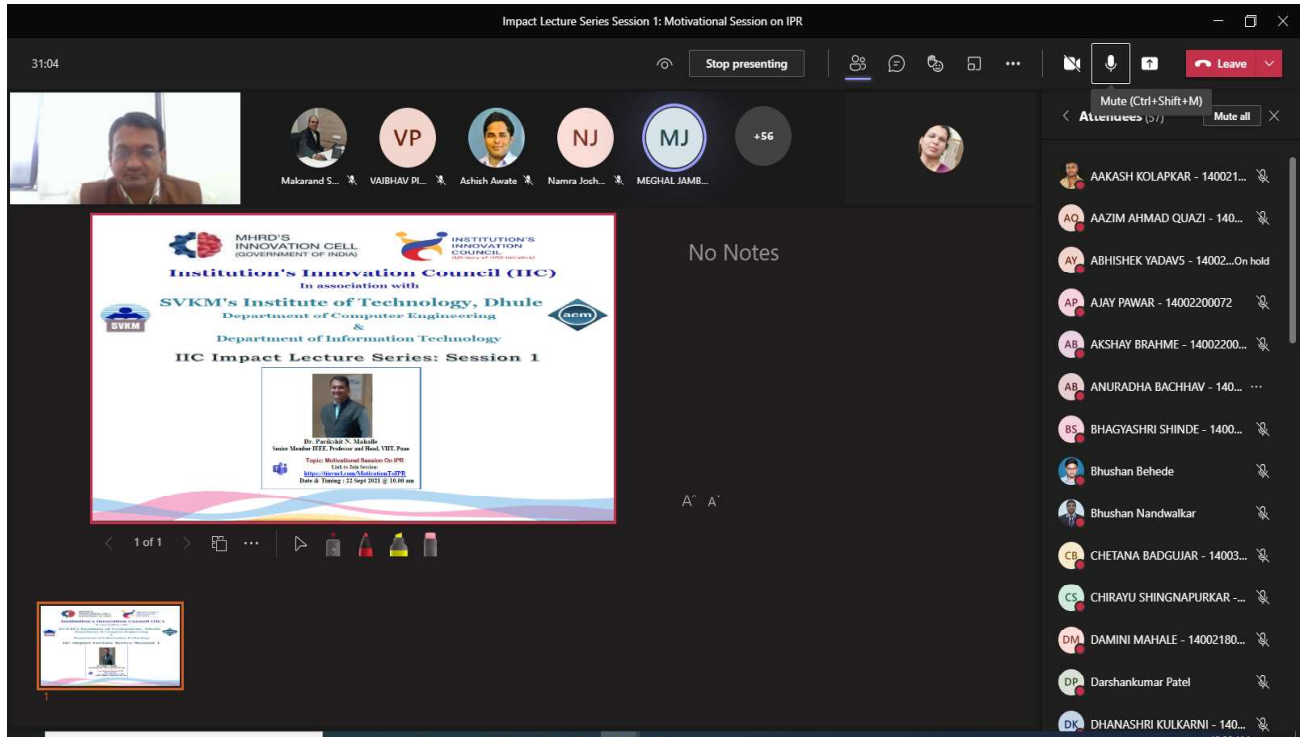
Impact Lecture Series Session 1: Motivational Session on IPR

31:04

Stop presenting

Leave

Mute (Ctrl+Shift+M)

Attendees (57)

Mute all

VP NJ MJ +56

Makarand S... VAIBHAV PI... Ashish Awate Namra Josh... MEGHAL JAMB...

MHRD'S INNOVATION CELL (GOVERNMENT OF INDIA)

INSTITUTION'S INNOVATION COUNCIL (Ministry of HRD Initiative)

Institution's Innovation Council (IIC)

In association with

SVKM's Institute of Technology, Dhule

Department of Computer Engineering

&

Department of Information Technology

SVKM

acm

IIC Impact Lecture Series: Session 1

Dr. Parikshit N. Mahalle

Senior Member IEEE, Professor and Head, VIIT, Pune

Topic: Motivational Session On IPR

Link to Join Session:

https://tinyurl.com/MotivationToIPR

Date & Timing : 22 Sept 2021 @ 10.00 am

No Notes

1 of 1

1

AAKASH KOLAPKAR - 140021...

AQ AAZIM AHMAD QUAZI - 140...

AY ABHISHEK YADAV5 - 14002...On hold

AP AJAY PAWAR - 14002200072

AB AKSHAY BRAHME - 14002200...

AB ANURADHA BACHHAV - 140...

BS BHAGYASHRI SHINDE - 1400...

Bhushan Behede

Bhushan Nandwalkar

CB CHETANA BADGUJAR - 14003...

CS CHIRAYU SHINGNAPURKAR -...

DM DAMINI MAHALE - 14002180...

DP Darshankumar Patel

DK DHANASHRI KULKARNI - 140...